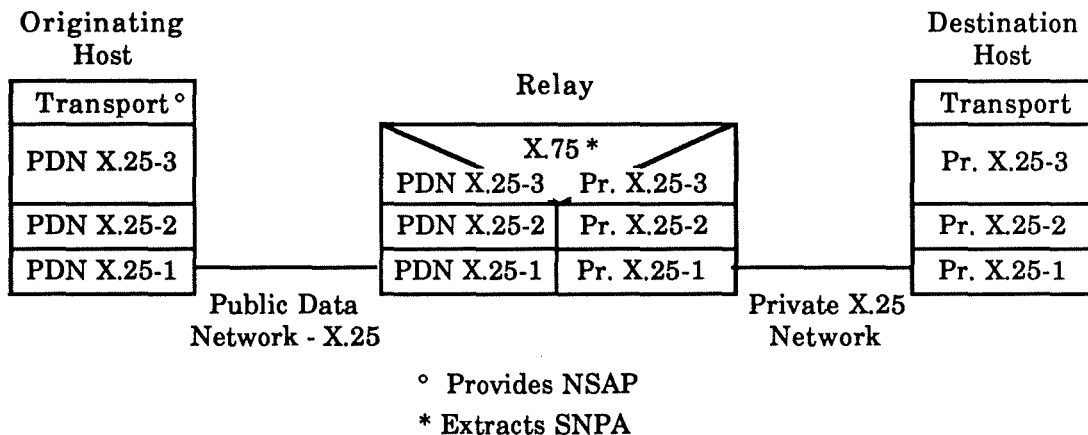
Originating Host

Transport °

PDN X.25-3

PDN X.25-2

PDN X.25-1

Public Data Network - X.25

Relay

X.75 *

PDN X.25-3

Pr. X.25-3

PDN X.25-2

Pr. X.25-2

PDN X.25-1

Pr. X.25-1

Private X.25 Network

Destination Host

Transport

Pr. X.25-3

Pr. X.25-2

Pr. X.25-1

° Provides NSAP

* Extracts SNPA